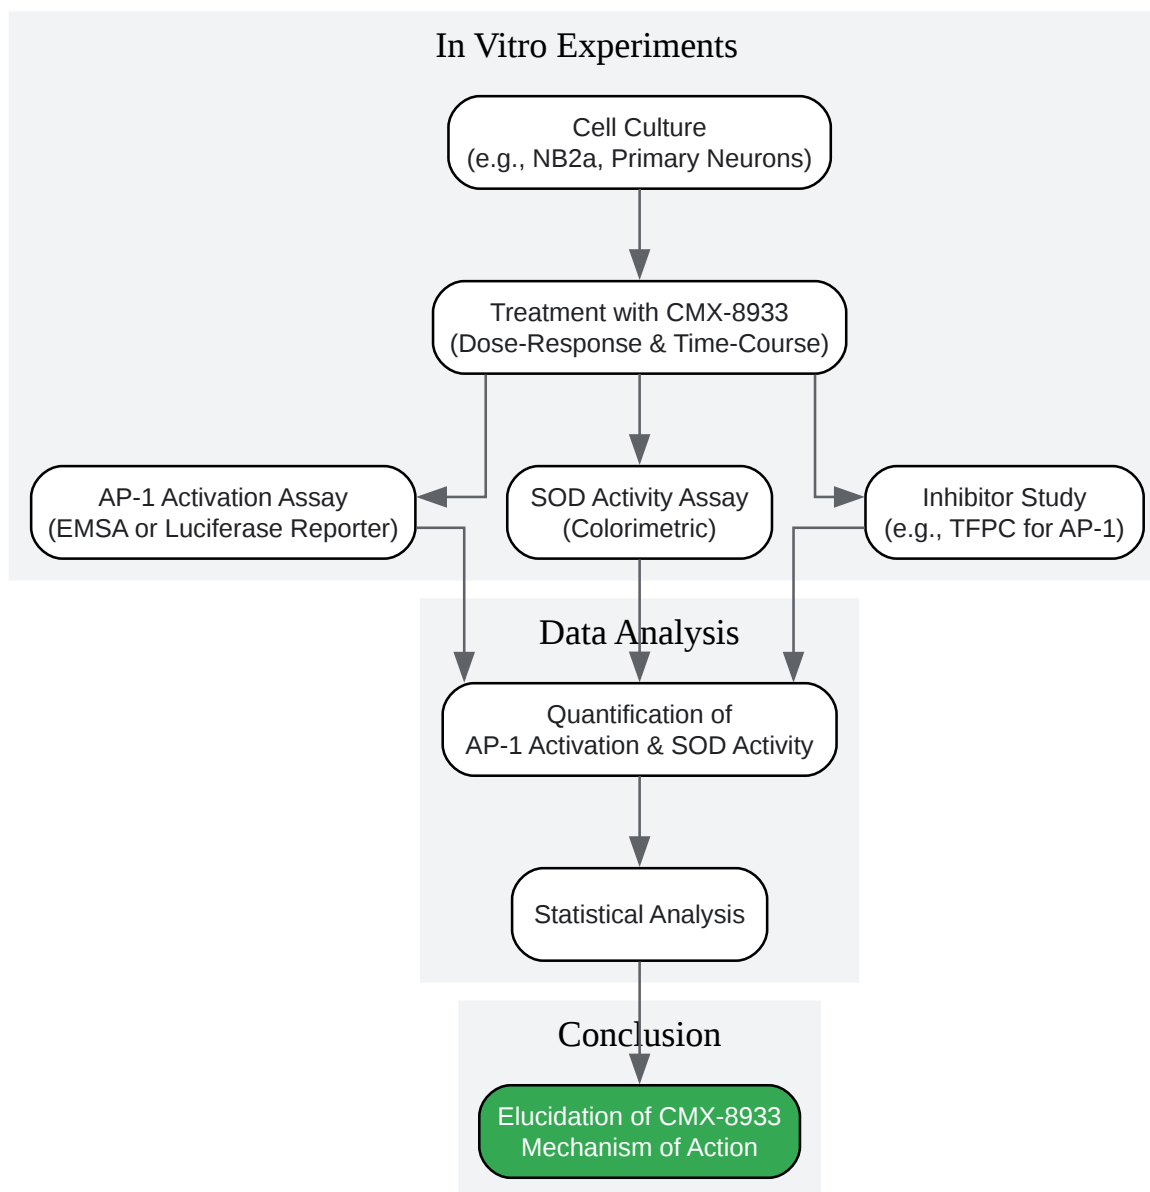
In Vitro Experiments

Cell Culture
(e.g., NB2a, Primary Neurons)

Treatment with CMX-8933
(Dose-Response & Time-Course)

AP-1 Activation Assay
(EMSA or Luciferase Reporter)

SOD Activity Assay
(Colorimetric)

Inhibitor Study
(e.g., TFPC for AP-1)

Data Analysis

Quantification of
AP-1 Activation & SOD Activity

Statistical Analysis

Conclusion

Elucidation of CMX-8933
Mechanism of Action